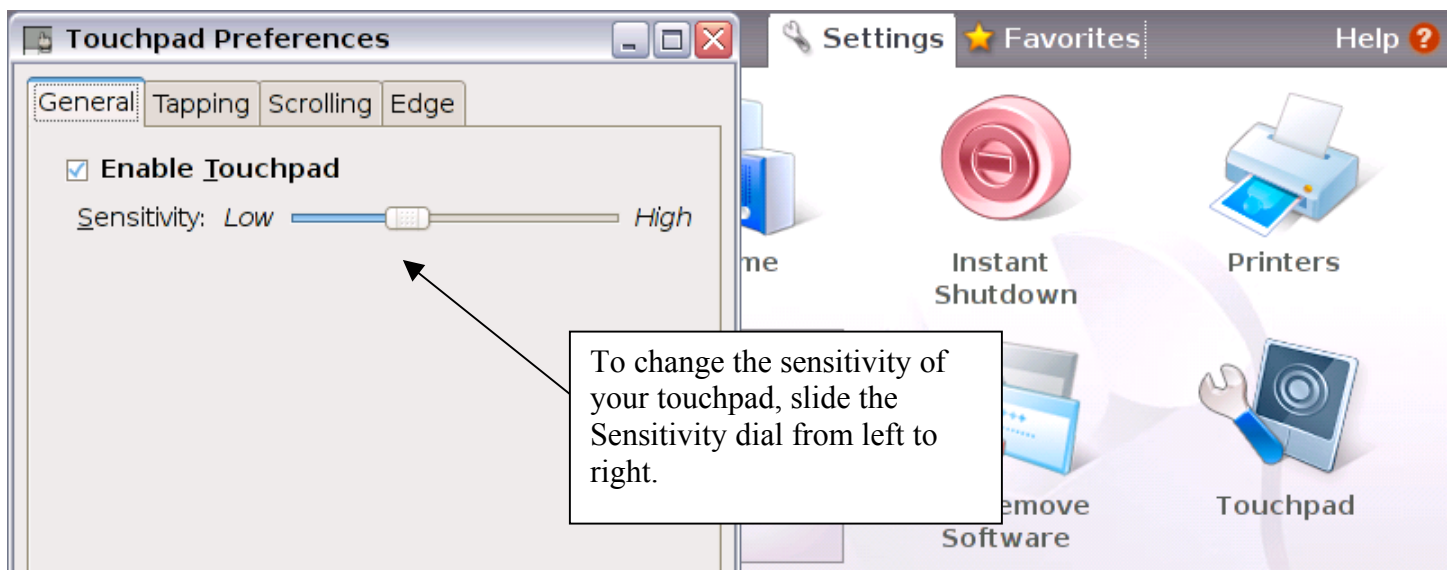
Touchpad Preferences

General Tapping Scrolling Edge

Enable Touchpad

Sensitivity: Low High

Settings Favorites Help

me

Instant Shutdown

Printers

To change the sensitivity of your touchpad, slide the Sensitivity dial from left to right.

emove Software

Touchpad